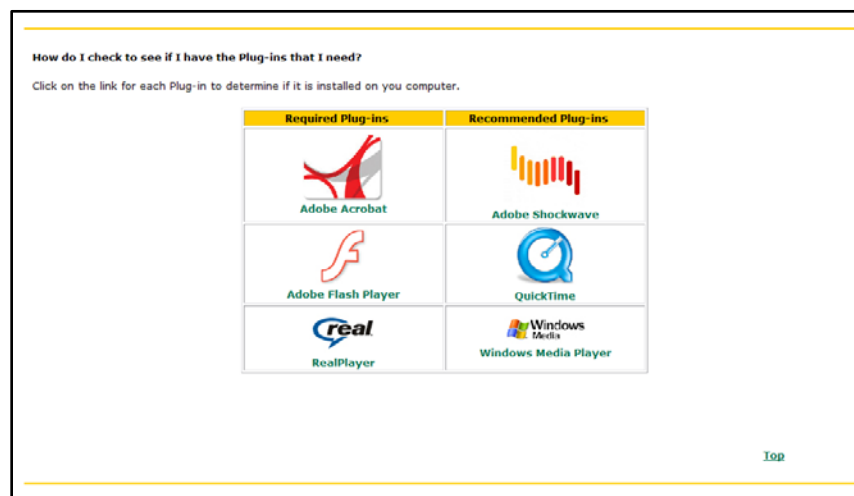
How do I check to see if I have the Plug-ins that I need?

Click on the link for each Plug-in to determine if it is installed on you computer.

| Required Plug-ins | Recommended Plug-ins |
|---|---|
| Adobe Acrobat | Adobe Shockwave |
| Adobe Flash Player | QuickTime |
| real RealPlayer | Windows Media Windows Media Player |

Top